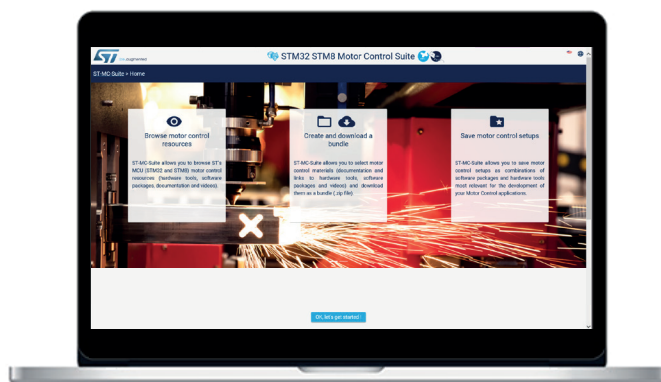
life.augmented

STM32 STM8 Motor Control Suite

ST-MC-Suite > Home

Browse motor control resources

ST-MC-Suite allows you to browse ST's MCU (STM32 and STM8) motor control resources (hardware tools, software packages, documentation and videos).

Create and download a bundle

ST-MC-Suite allows you to select motor control materials (documentation and links to hardware tools, software packages and videos) and download them as a bundle (.zip file).

Save motor control setups

ST-MC-Suite allows you to save motor control setups as combinations of software packages and hardware tools most relevant for the development of your Motor Control applications.

Ok, let's get started !